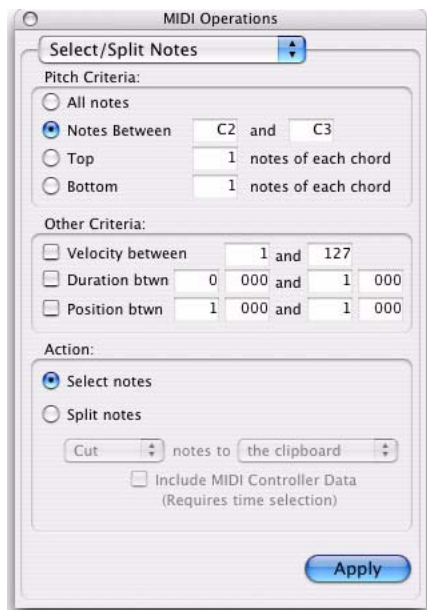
MIDI Operations

Select/Split Notes

Pitch Criteria:

All notes

Notes Between C2 and C3

Top 1 notes of each chord

Bottom 1 notes of each chord

Other Criteria:

Velocity between 1 and 127

Duration btwn 0 000 and 1 000

Position btwn 1 000 and 1 000

Action:

Select notes

Split notes

Cut notes to the clipboard

Include MIDI Controller Data (Requires time selection)

Apply